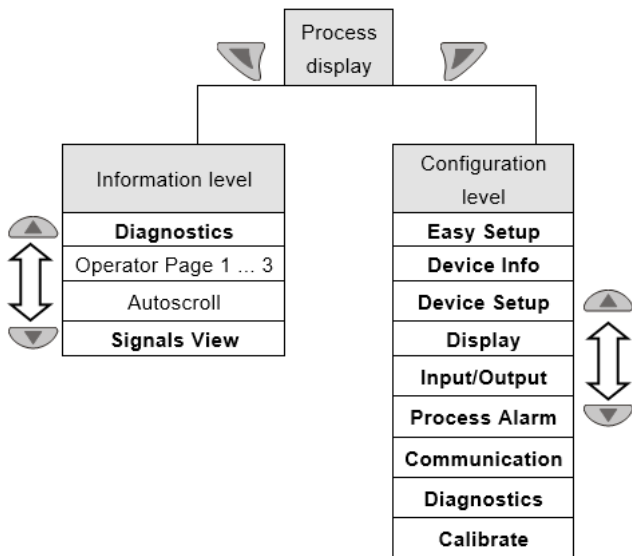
Process display

Information level

Diagnostics

Operator Page 1 ... 3

Autoscroll

Signals View

Configuration level

Easy Setup

Device Info

Device Setup

Display

Input/Output

Process Alarm

Communication

Diagnostics

Calibrate